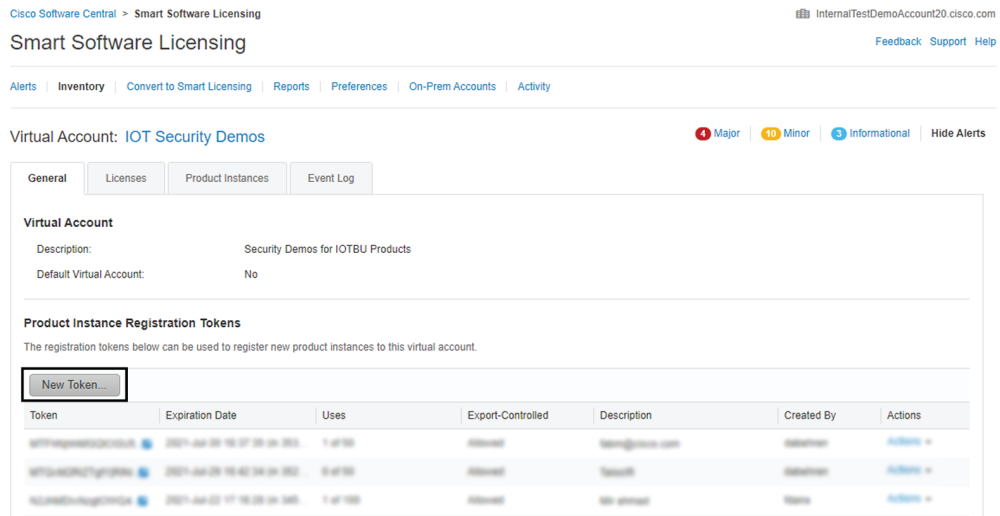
Cisco Software Central > Smart Software Licensing

InternalTestDemoAccount20.cisco.com

Smart Software Licensing

Feedback Support Help

Alerts | Inventory | Convert to Smart Licensing | Reports | Preferences | On-Prem Accounts | Activity

Virtual Account: IOT Security Demos

4 Major 10 Minor 3 Informational Hide Alerts

General | Licenses | Product Instances | Event Log

Virtual Account

Description: Security Demos for IOTBU Products

Default Virtual Account: No

Product Instance Registration Tokens

The registration tokens below can be used to register new product instances to this virtual account.

New Token...

| Token | Expiration Date | Uses | Export-Controlled | Description | Created By | Actions |
|---|---|---|---|---|---|---|
| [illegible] | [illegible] | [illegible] | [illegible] | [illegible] | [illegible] | Actions |
| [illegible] | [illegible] | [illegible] | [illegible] | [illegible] | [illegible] | Actions |
| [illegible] | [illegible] | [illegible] | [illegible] | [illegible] | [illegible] | Actions |